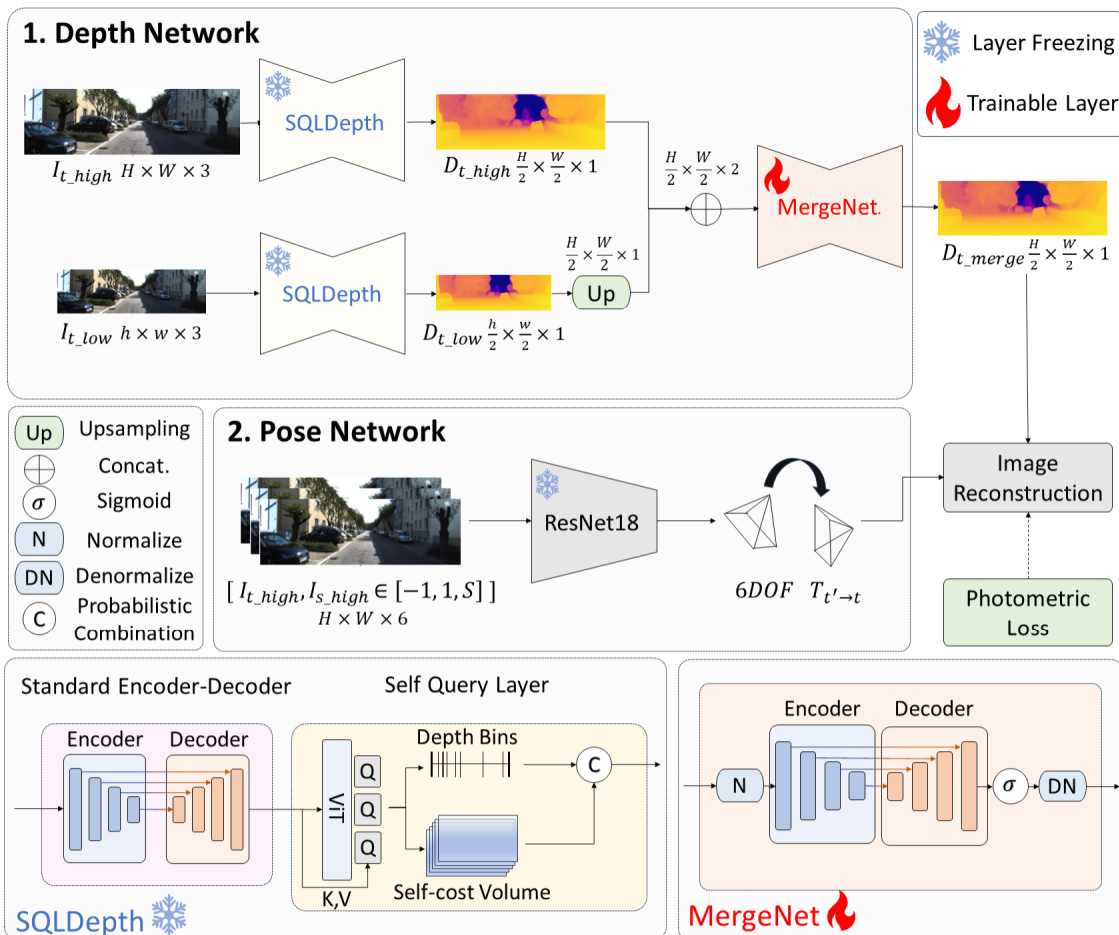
1. Depth Network

Layer Freezing
Trainable Layer

SQLDepth
$I_{t\_high}$ $H \times W \times 3$
$D_{t\_high}$ $\frac{H}{2} \times \frac{W}{2} \times 1$
$\frac{H}{2} \times \frac{W}{2} \times 2$
MergeNet
$D_{t\_merge}$ $\frac{H}{2} \times \frac{W}{2} \times 1$
$\frac{H}{2} \times \frac{W}{2} \times 1$
SQLDepth
Up
$I_{t\_low}$ $h \times w \times 3$
$D_{t\_low}$ $\frac{h}{2} \times \frac{w}{2} \times 1$

Up Upsampling
Concat.
$\sigma$ Sigmoid
N Normalize
DN Denormalize
C Probabilistic Combination

2. Pose Network

ResNet18
$[\ I_{t\_high}, I_{s\_high} \in [-1, 1, S]\ ]$
$H \times W \times 6$
6DOF $T_{t' \to t}$
Image Reconstruction
Photometric Loss

Standard Encoder-Decoder
Encoder Decoder
Self Query Layer
ViT
Q
Q
Q
K,V
Depth Bins
C
Self-cost Volume
SQLDepth

Encoder Decoder
N
$\sigma$
DN
MergeNet